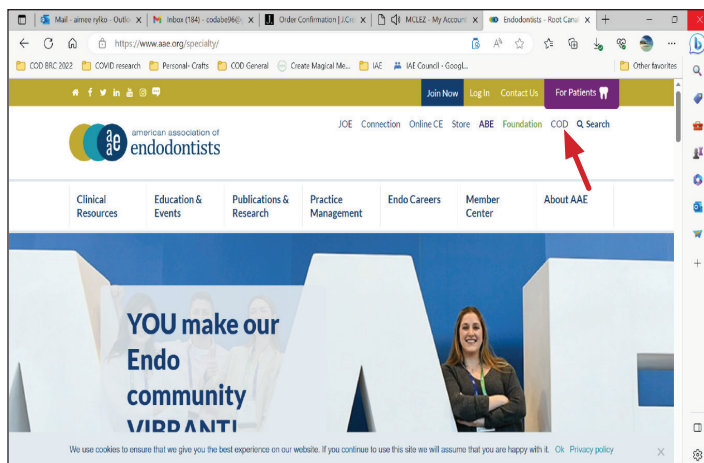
Mail - aimee rylko - Outlo | Inbox (184) - codabe96@ | Order Confirmation | J.Cr | MCLEZ - My Account | Endodontists - Root Canal

https://www.aae.org/specialty/

COD BRC 2022 | COVID research | Personal- Crafts | COD General | Create Magical Me... | IAE | IAE Council - Googl... | Other favorites

Join Now | Log In | Contact Us | For Patients

american association of endodontists

JOE | Connection | Online CE | Store | ABE | Foundation | COD | Search

Clinical Resources | Education & Events | Publications & Research | Practice Management | Endo Careers | Member Center | About AAE

YOU make our Endo community VIBRANT!

We use cookies to ensure that we give you the best experience on our website. If you continue to use this site we will assume that you are happy with it. Ok Privacy policy